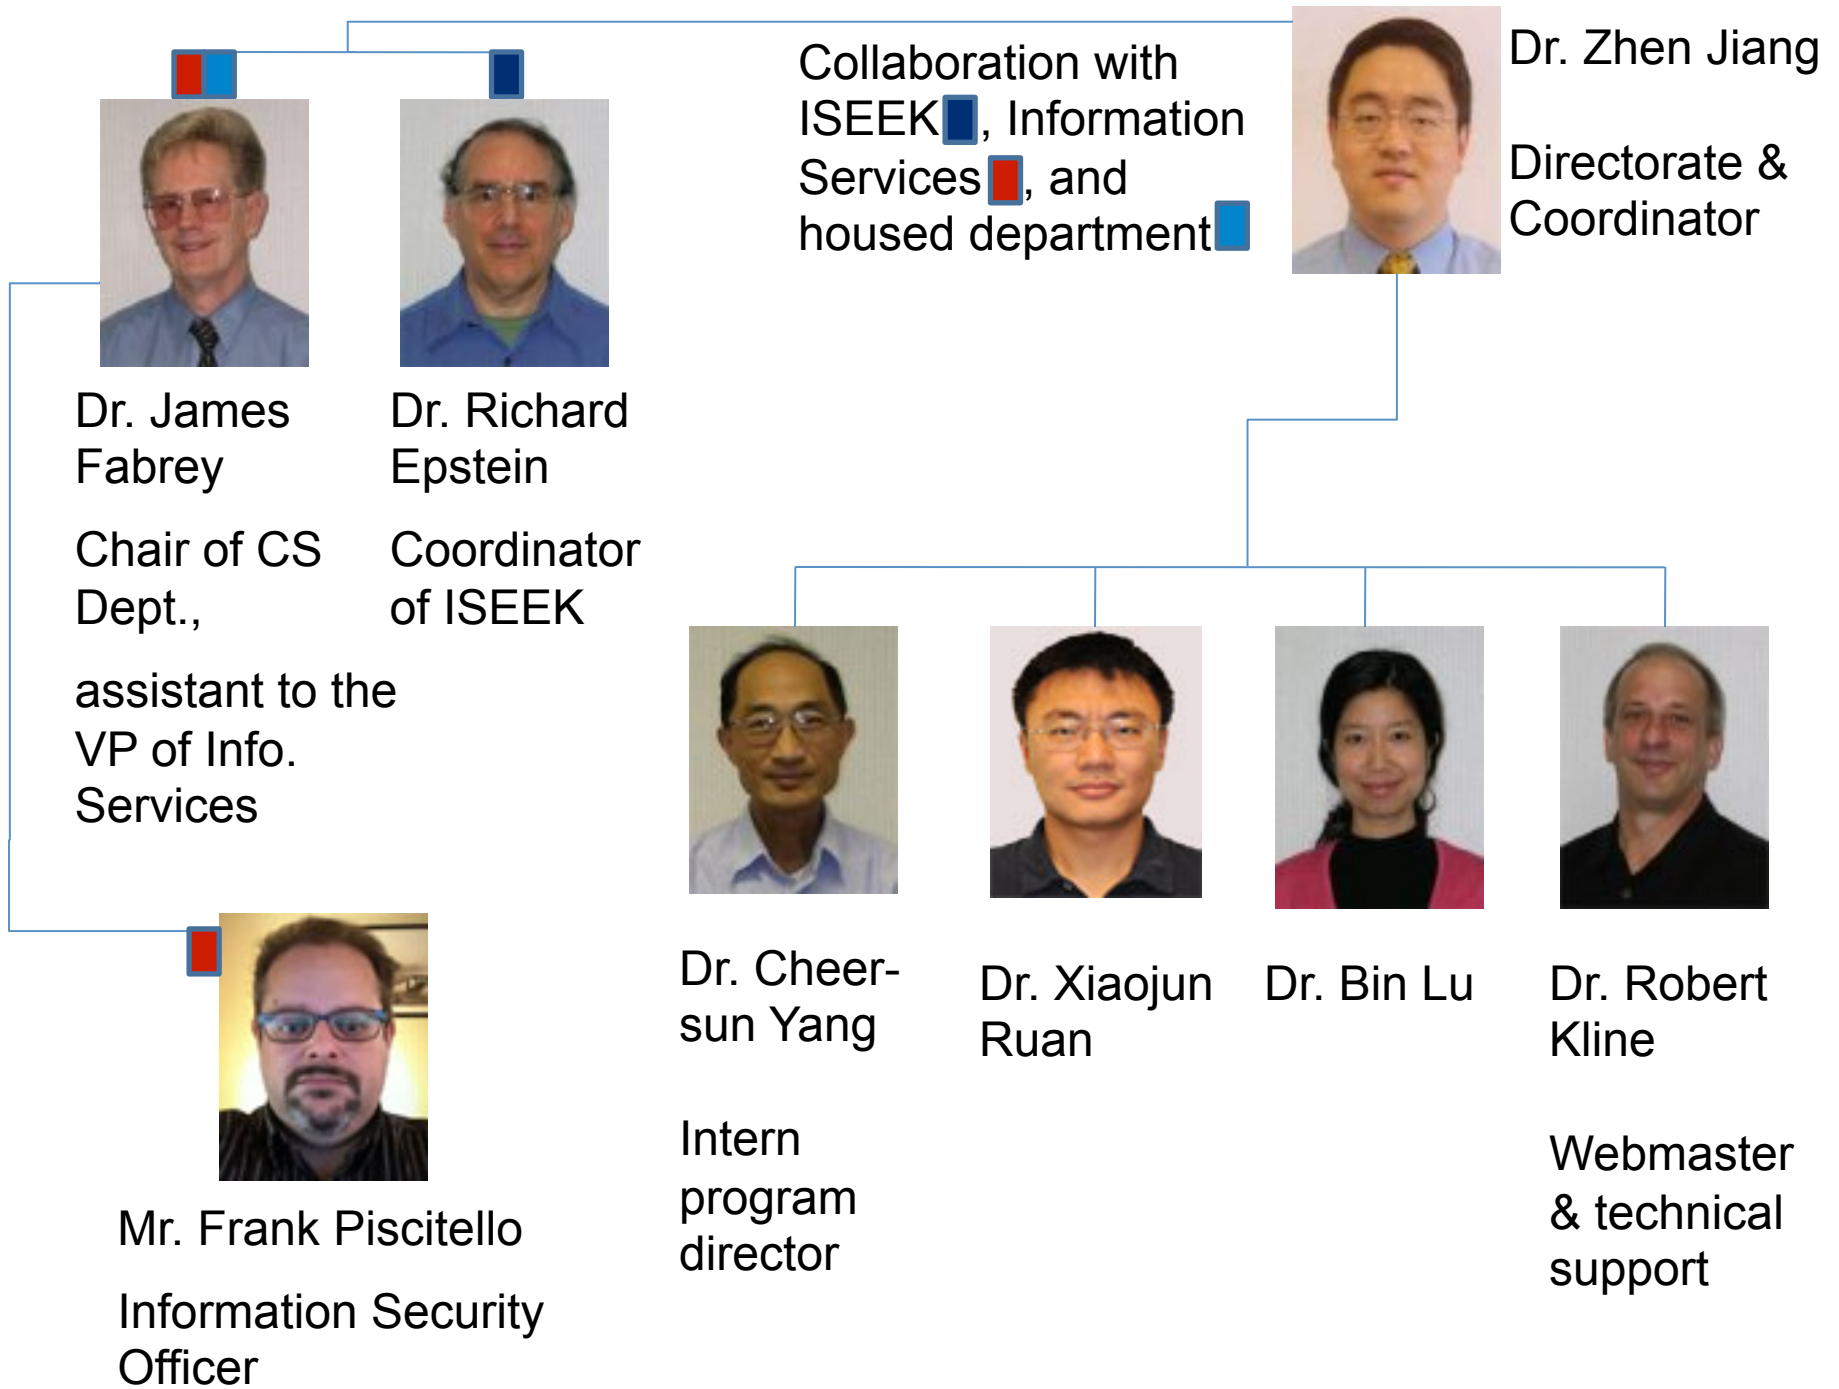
Collaboration with ISEEK, Information Services, and housed department

Dr. Zhen Jiang

Directorate & Coordinator

Dr. James Fabrey

Chair of CS Dept.,

assistant to the VP of Info. Services

Dr. Richard Epstein

Coordinator of ISEEK

Mr. Frank Piscitello

Information Security Officer

Dr. Cheer-sun Yang

Intern program director

Dr. Xiaojun Ruan

Dr. Bin Lu

Dr. Robert Kline

Webmaster & technical support